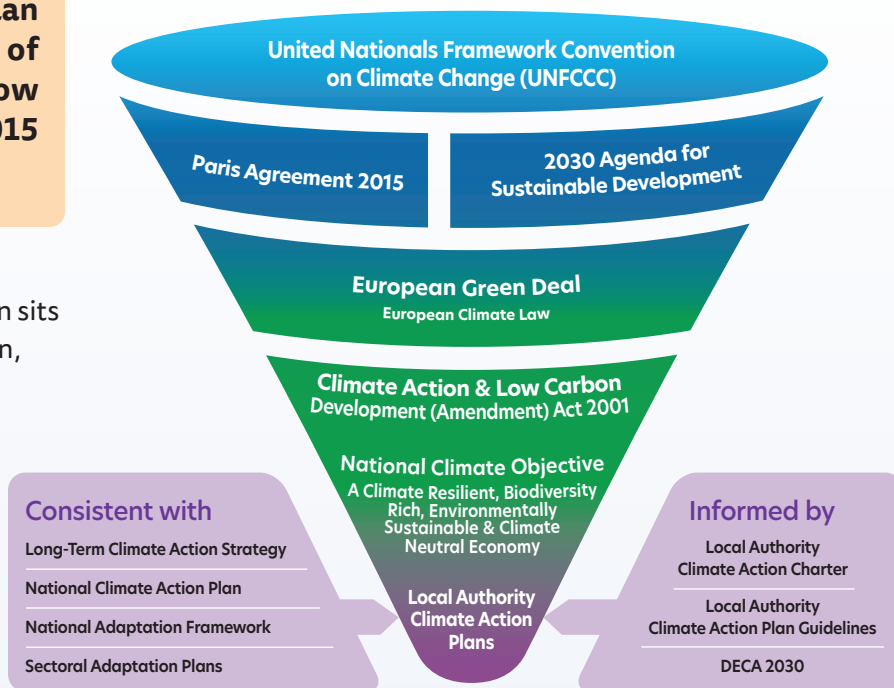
an
of
ow
015

n sits
n,

United Nationals Framework Convention on Climate Change (UNFCCC)

Paris Agreement 2015

2030 Agenda for Sustainable Development

European Green Deal
European Climate Law

Climate Action & Low Carbon Development (Amendment) Act 2001

National Climate Objective
A Climate Resilient, Biodiversity Rich, Environmentally Sustainable & Climate Neutral Economy

Local Authority Climate Action Plans

Consistent with
Long-Term Climate Action Strategy
National Climate Action Plan
National Adaptation Framework
Sectoral Adaptation Plans

Informed by
Local Authority Climate Action Charter
Local Authority Climate Action Plan Guidelines
DECA 2030